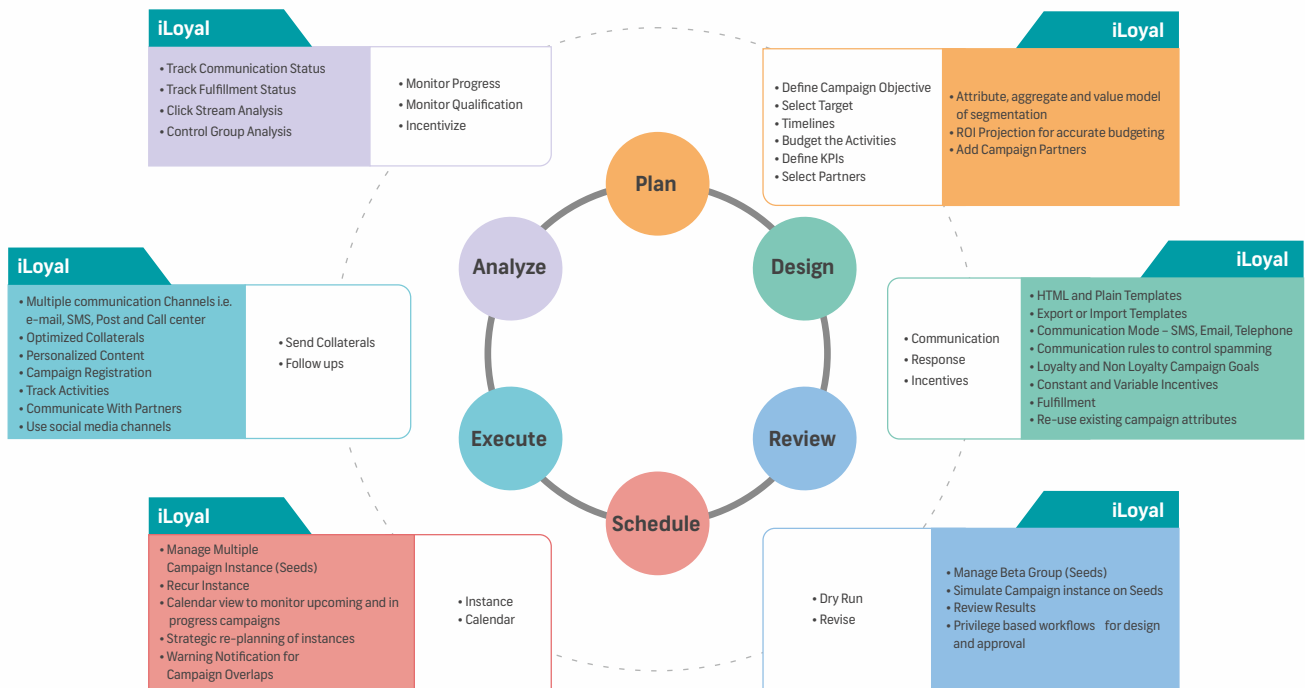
iLoyal

• Track Communication Status
• Track Fulfillment Status
• Click Stream Analysis
• Control Group Analysis

• Monitor Progress
• Monitor Qualification
• Incentivize

iLoyal

• Define Campaign Objective
• Select Target
• Timelines
• Budget the Activities
• Define KPIs
• Select Partners

• Attribute, aggregate and value model of segmentation
• ROI Projection for accurate budgeting
• Add Campaign Partners

Plan

Analyze

Design

Execute

Review

Schedule

iLoyal

• Multiple communication Channels i.e. e-mail, SMS, Post and Call center
• Optimized Collaterals
• Personalized Content
• Campaign Registration
• Track Activities
• Communicate With Partners
• Use social media channels

• Send Collaterals
• Follow ups

iLoyal

• Communication
• Response
• Incentives

• HTML and Plain Templates
• Export or Import Templates
• Communication Mode – SMS, Email, Telephone
• Communication rules to control spamming
• Loyalty and Non Loyalty Campaign Goals
• Constant and Variable Incentives
• Fulfillment
• Re-use existing campaign attributes

iLoyal

• Manage Multiple Campaign Instance (Seeds)
• Recur Instance
• Calendar view to monitor upcoming and in progress campaigns
• Strategic re-planning of instances
• Warning Notification for Campaign Overlaps

• Instance
• Calendar

iLoyal

• Dry Run
• Revise

• Manage Beta Group (Seeds)
• Simulate Campaign instance on Seeds
• Review Results
• Privilege based workflows for design and approval